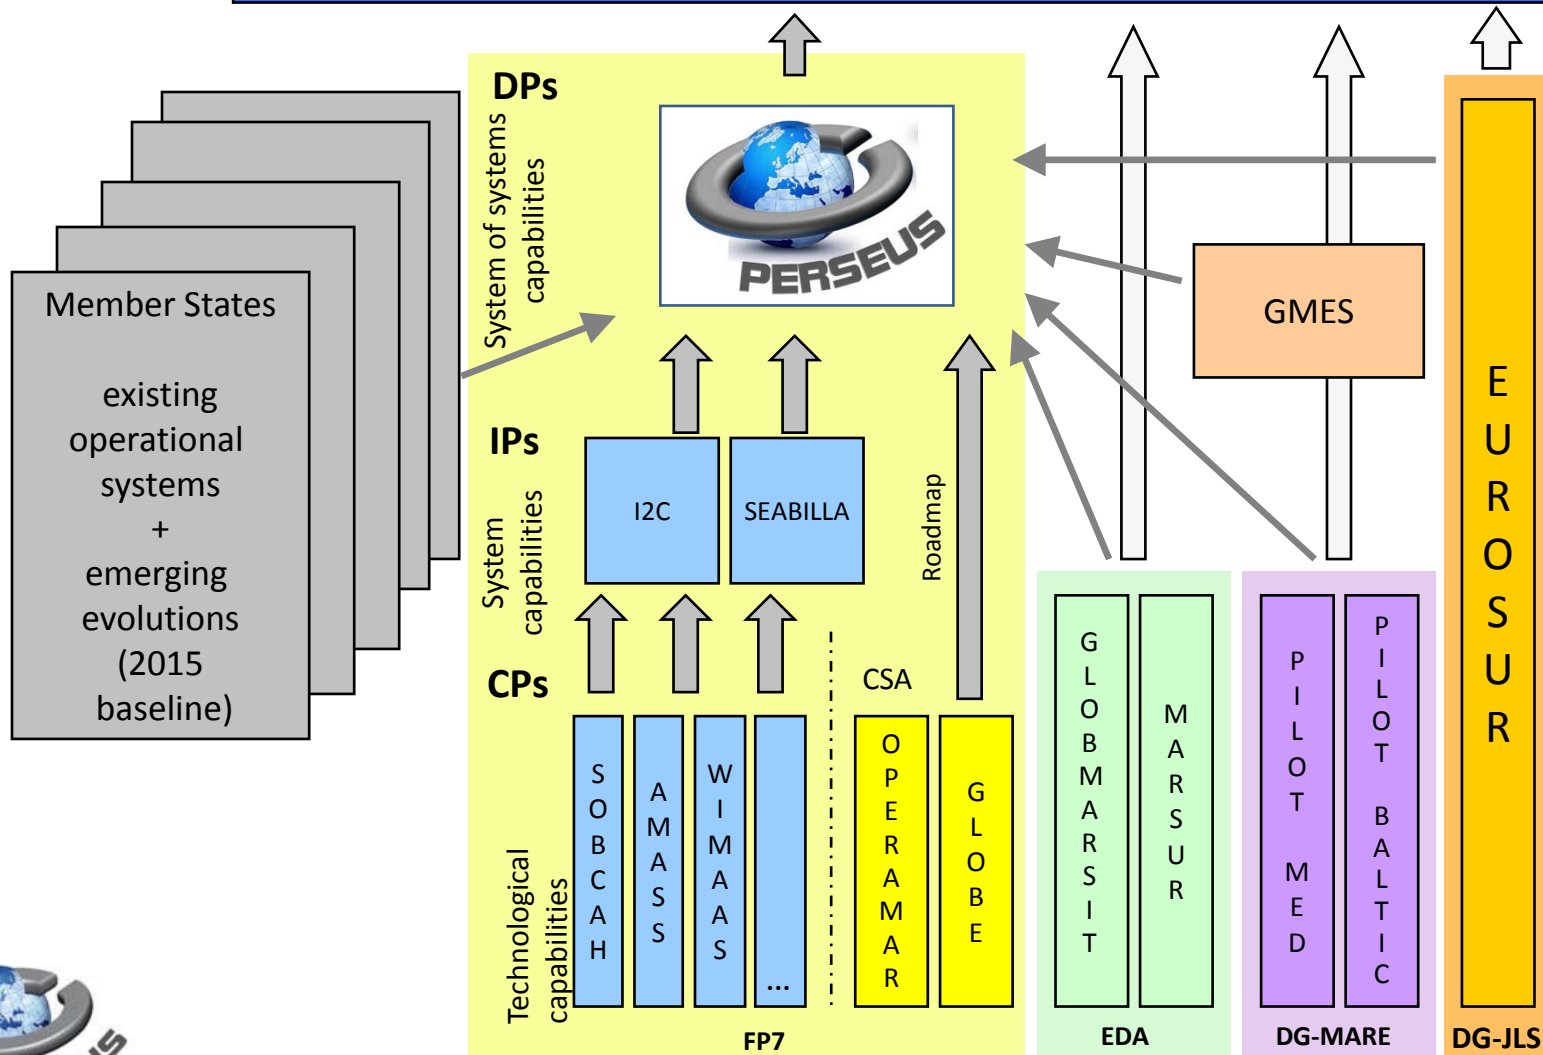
Member States

existing operational systems + emerging evolutions (2015 baseline)

DPs

System of systems capabilities

PERSEUS

IPs

System capabilities

I2C

SEABILLA

Roadmap

CPs

Technological capabilities

SOBCAH

AMASS

WIMAAS

...

CSA

OPERAMAR

GLOBE

FP7

GMES

GLOBMARSIT

MARSUR

EDA

PILOT MED

PILOT BALTIC

DG-MARE

EUROSUR

DG-JLS

US